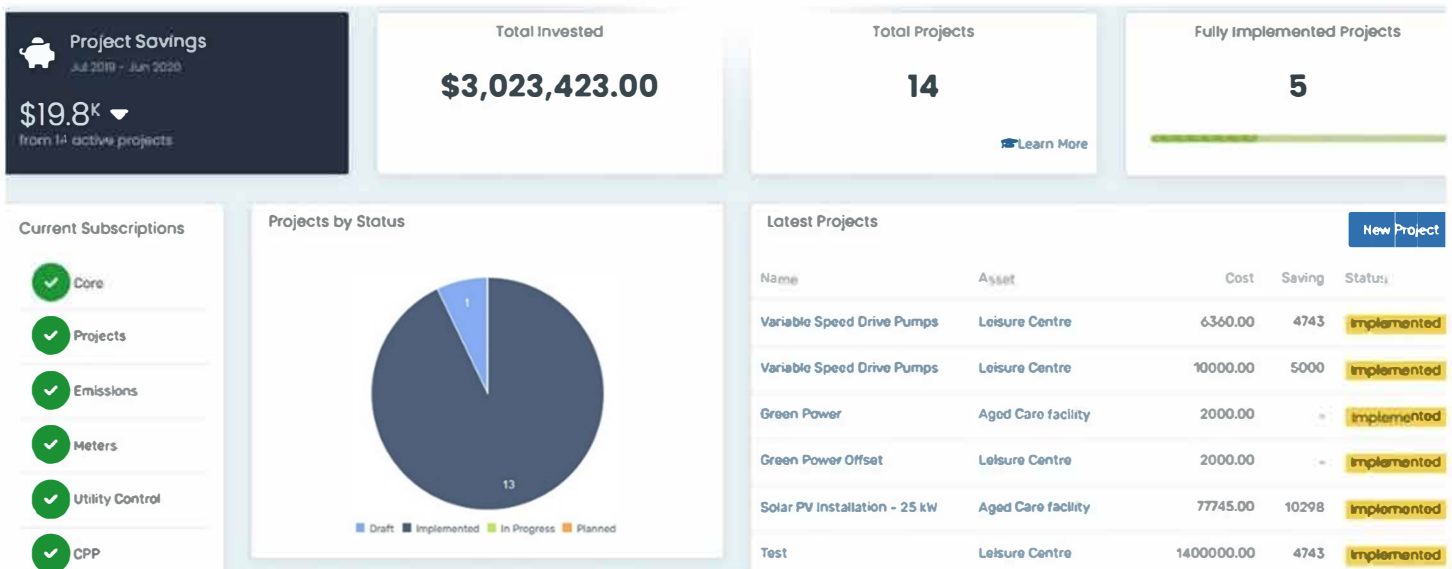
Project Savings
Jul 2019 - Jun 2020
$19.8K
from 14 active projects

Total Invested
$3,023,423.00

Total Projects
14
Learn More

Fully Implemented Projects
5

Current Subscriptions
Core
Projects
Emissions
Meters
Utility Control
CPP

Projects by Status
1
13
Draft Implemented In Progress Planned

Latest Projects
New Project

| Name | Asset | Cost | Saving | Status |
|---|---|---|---|---|
| Variable Speed Drive Pumps | Leisure Centre | 6360.00 | 4743 | Implemented |
| Variable Speed Drive Pumps | Leisure Centre | 10000.00 | 5000 | Implemented |
| Green Power | Aged Care facility | 2000.00 | - | Implemented |
| Green Power Offset | Leisure Centre | 2000.00 | - | Implemented |
| Solar PV Installation - 25 kW | Aged Care facility | 77745.00 | 10298 | Implemented |
| Test | Leisure Centre | 1400000.00 | 4743 | Implemented |